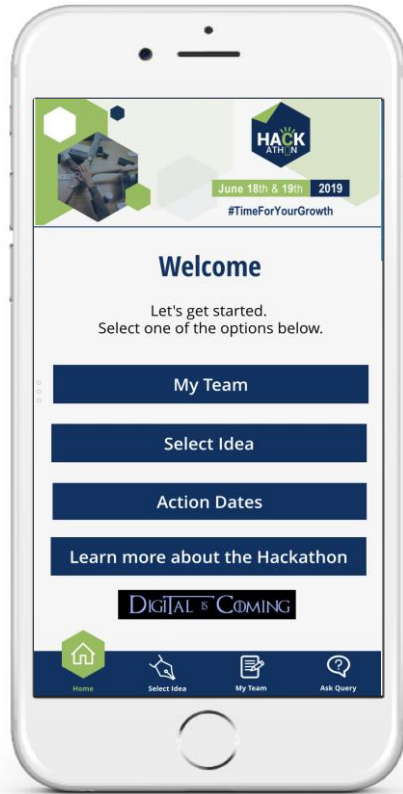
HACK ATH N

June 18th & 19th 2019

#TimeForYourGrowth

Welcome

Let's get started.
Select one of the options below.

My Team

Select Idea

Action Dates

Learn more about the Hackathon

DIGITAL IS COMING

Home

Select Idea

My Team

Ask Query